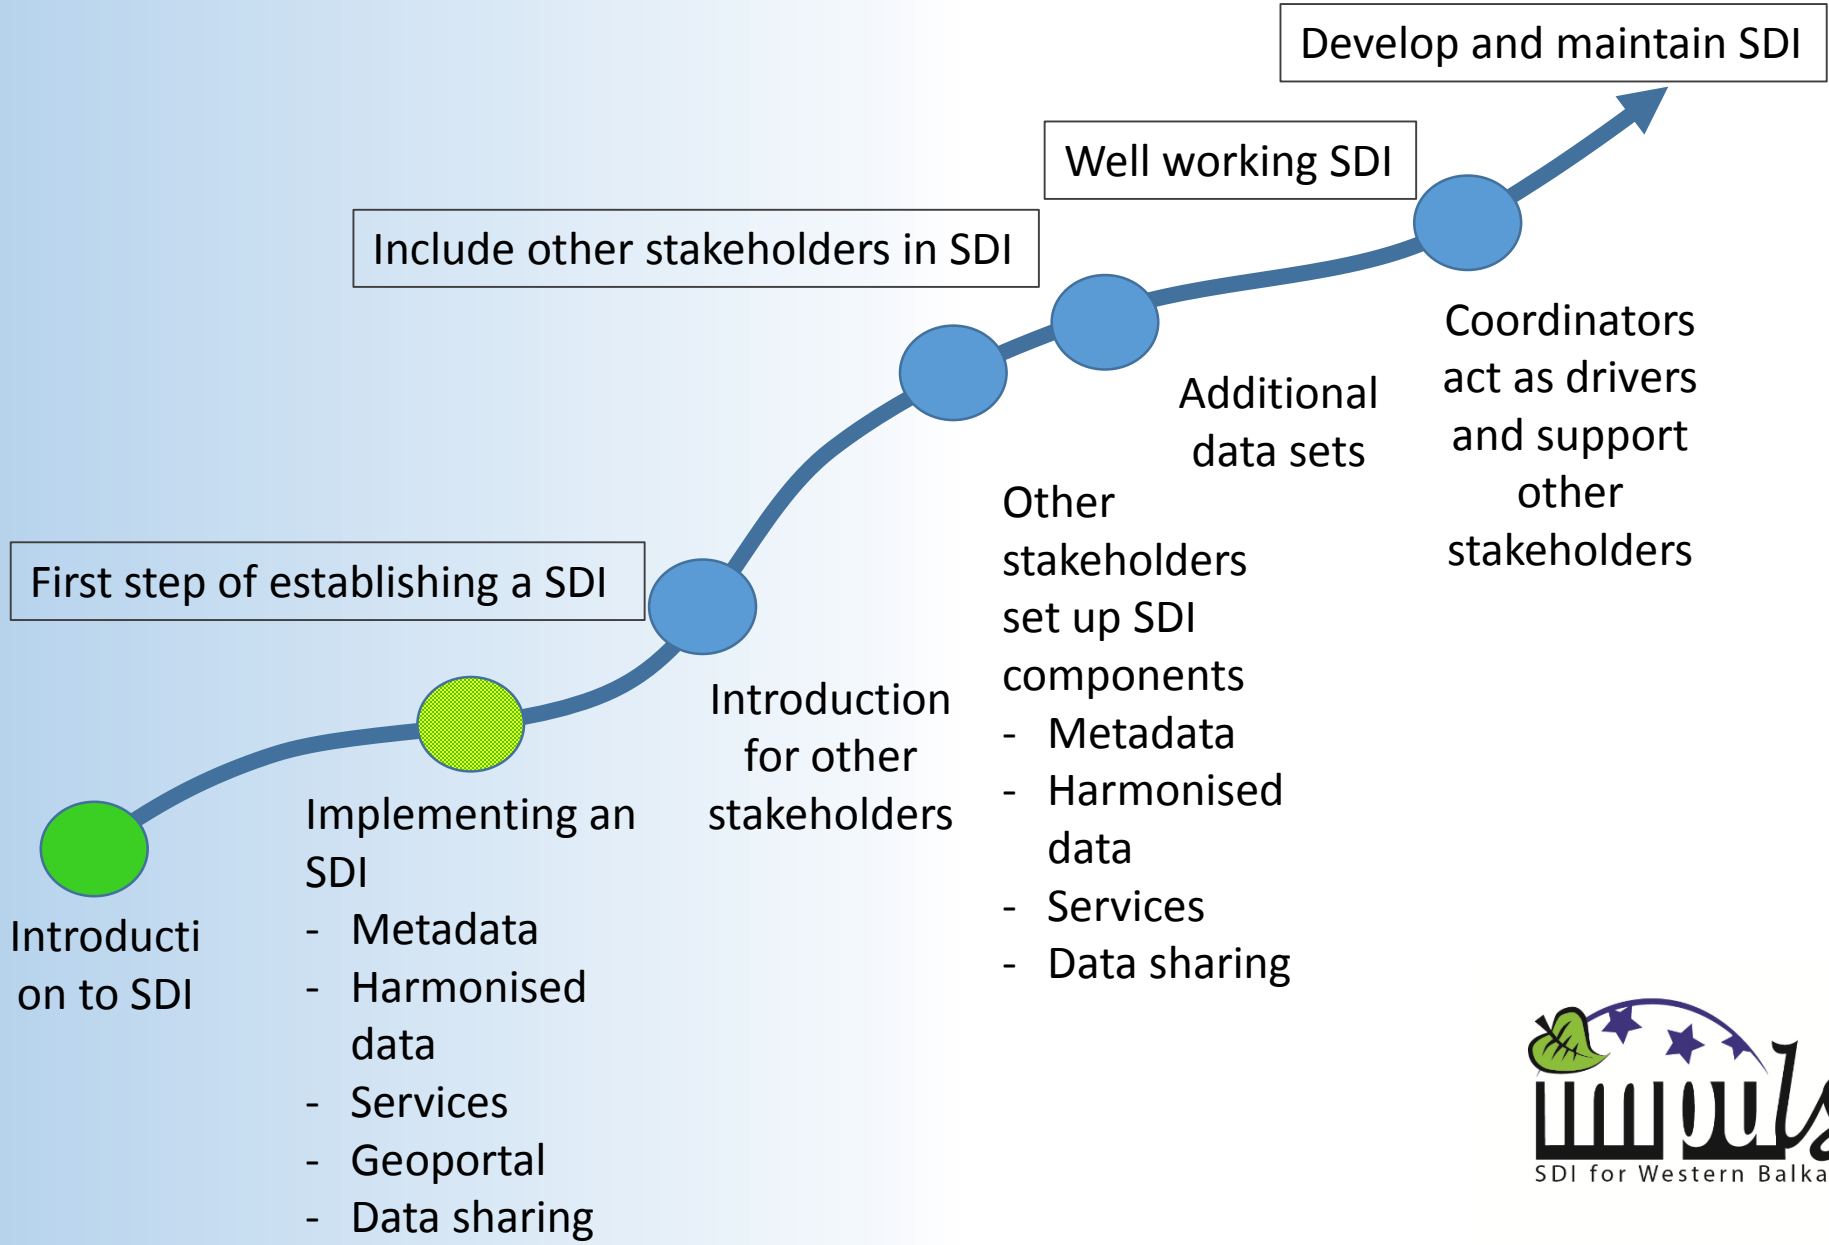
Develop and maintain SDI

Well working SDI

Include other stakeholders in SDI

First step of establishing a SDI

Coordinators act as drivers and support other stakeholders

Additional data sets

Other stakeholders set up SDI components
- Metadata
- Harmonised data
- Services
- Data sharing

Introduction for other stakeholders

Implementing an SDI
- Metadata
- Harmonised data
- Services
- Geoportal
- Data sharing

Introducti on to SDI

impuls
SDI for Western Balka